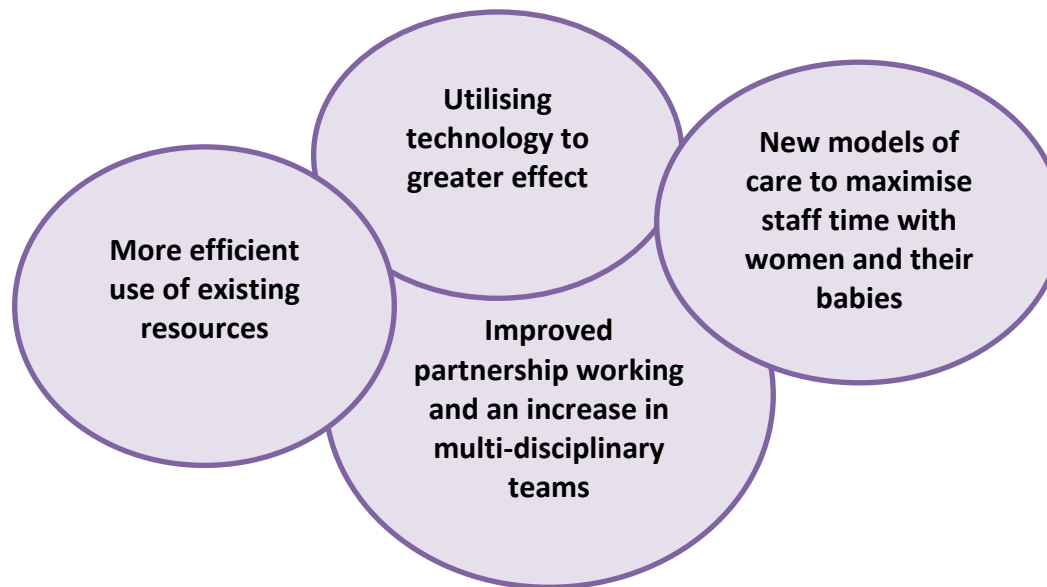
Utilising technology to greater effect

New models of care to maximise staff time with women and their babies

More efficient use of existing resources

Improved partnership working and an increase in multi-disciplinary teams